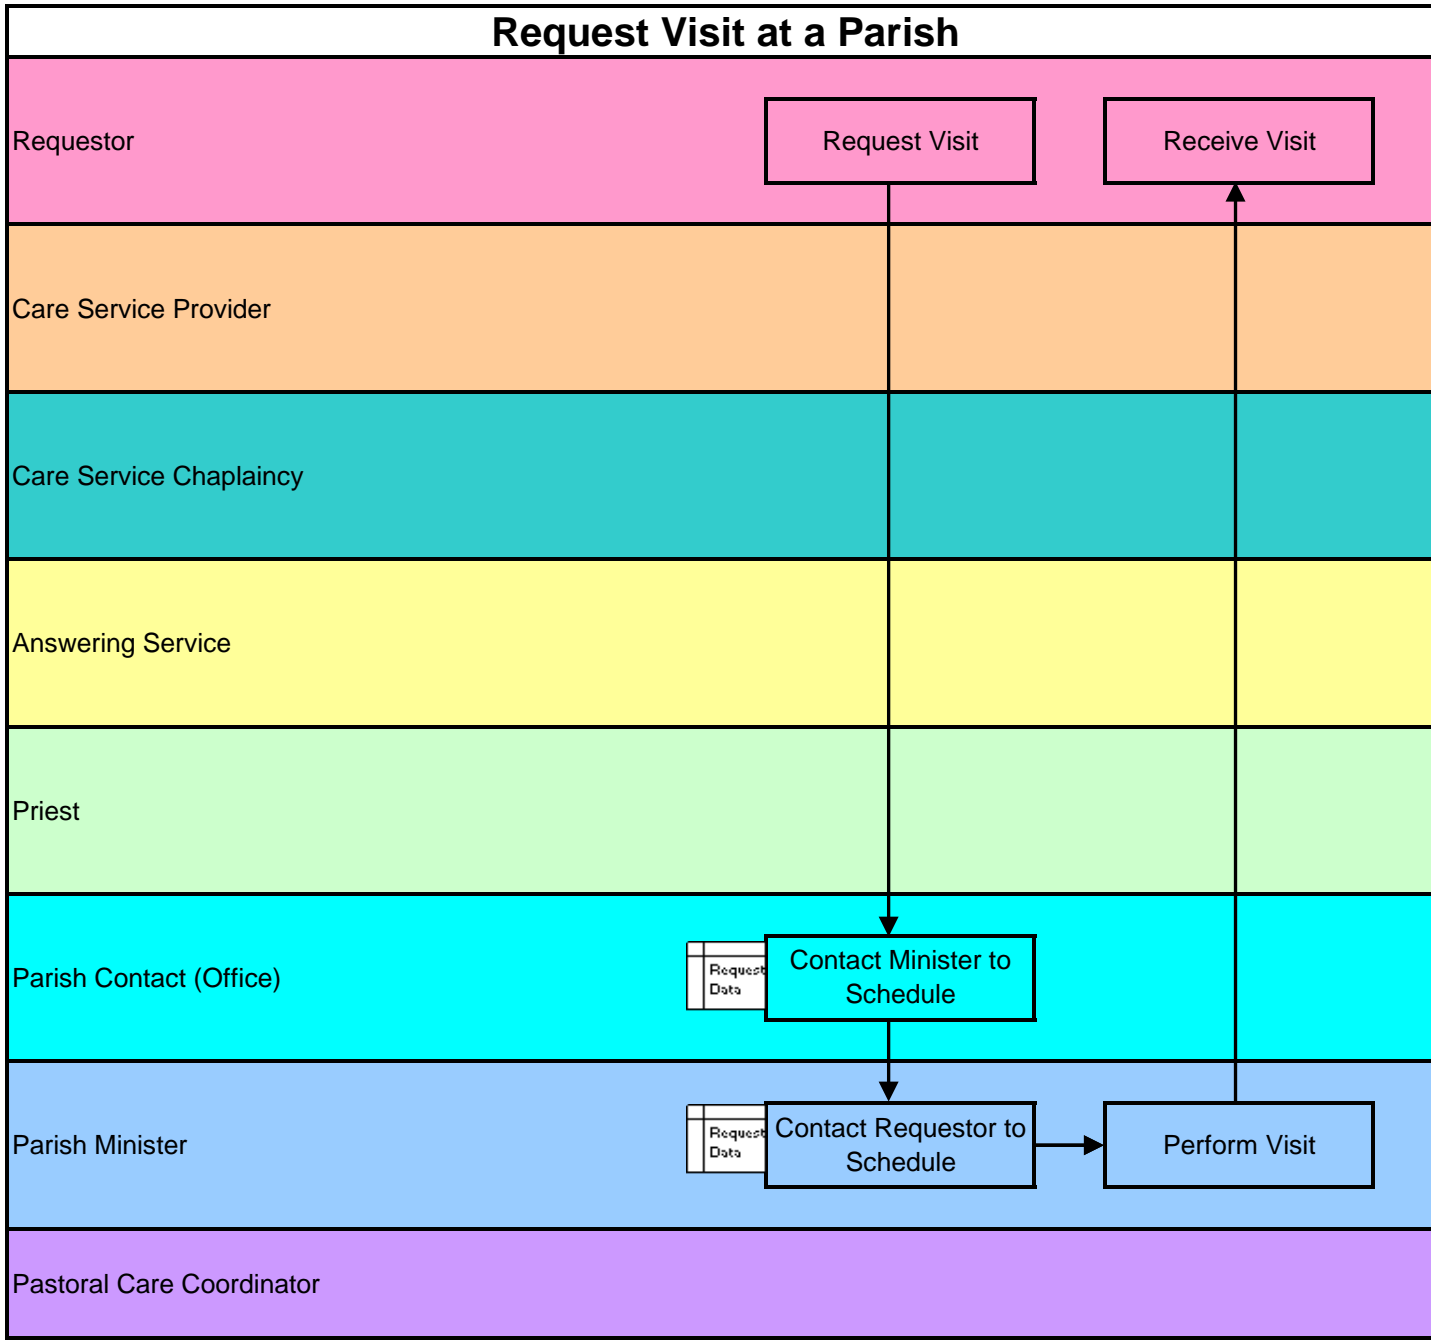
Request Visit at a Parish

Requestor

Request Visit

Receive Visit

Care Service Provider

Care Service Chaplaincy

Answering Service

Priest

Parish Contact (Office)

Request Data

Contact Minister to Schedule

Parish Minister

Request Data

Contact Requestor to Schedule

Perform Visit

Pastoral Care Coordinator